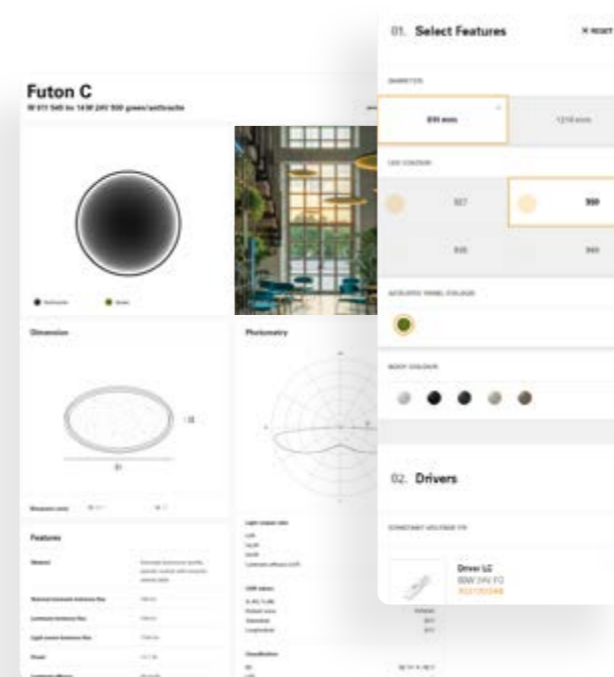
Futon C

W 611 545 to 14W 24V 930 green/anthracite

Anthracite

Green

Dimension

Photometry

Features

Light output data

UGR values

Classification

01. Select Features

× RESET

DIAMETER

810 mm

1210 mm

LED COLOUR

927

930

940

960

ACOUSTIC PANEL COLOUR

BODY COLOUR

02. Drivers

CONSTANT VOLTAGE FIX

Driver LC

60W 24V FO